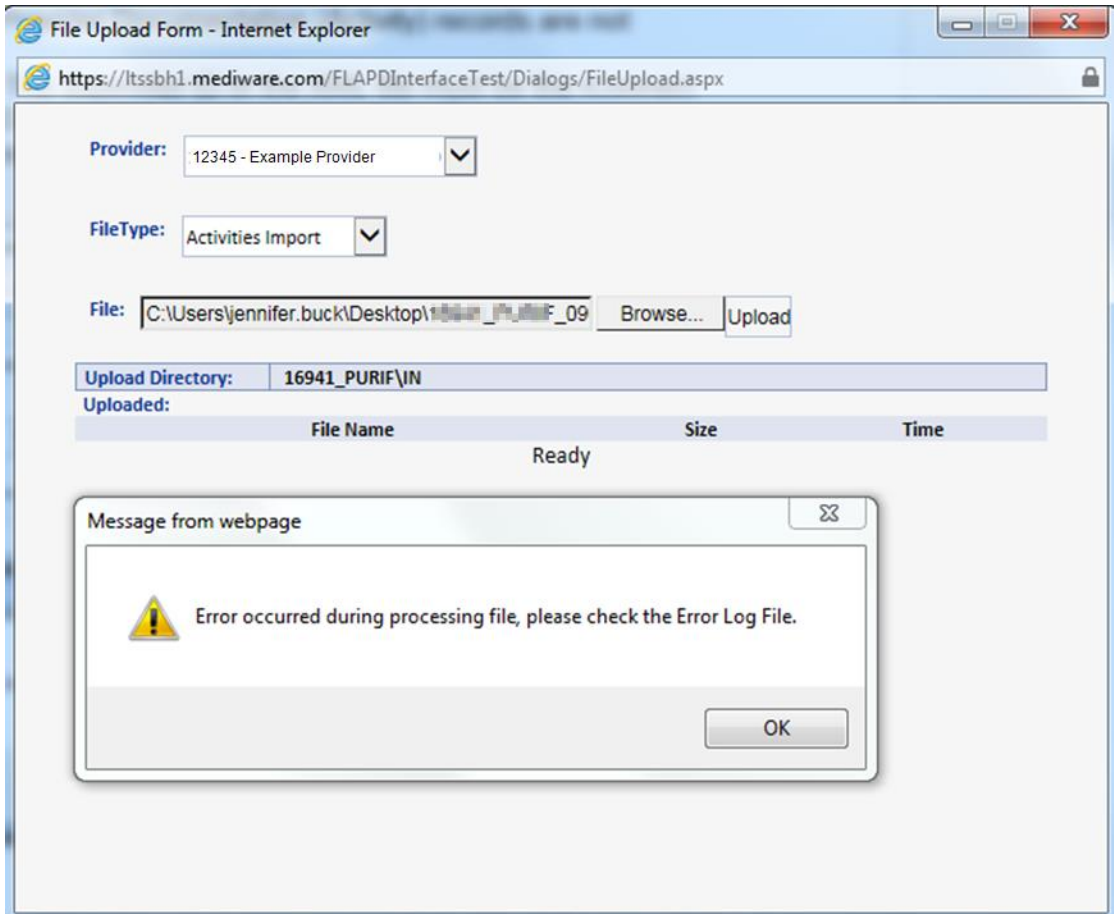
File Upload Form - Internet Explorer

https://ltssbh1.mediware.com/FLAPDInterfaceTest/Dialogs/FileUpload.aspx

Provider: 12345 - Example Provider

FileType: Activities Import

File: C:\Users\jennifer.buck\Desktop\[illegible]F_09 Browse... Upload

| Upload Directory: | 16941_PURIF\IN |
|---|---|

Uploaded:

| File Name | Size | Time |
|---|---|---|

Ready

Message from webpage

Error occurred during processing file, please check the Error Log File.

OK